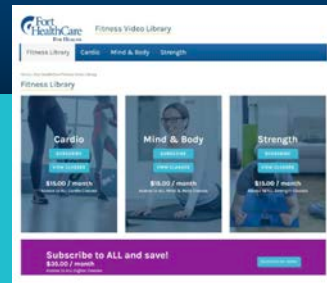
Fort HealthCare

Fitness Video Library

Fitness Library Cardio Mind & Body Strength

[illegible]

Fitness Library

Cardio

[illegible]

VIEW CLASSES

$15.00 / month

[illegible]

Mind & Body

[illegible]

VIEW CLASSES

$15.00 / month

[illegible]

Strength

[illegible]

VIEW CLASSES

$15.00 / month

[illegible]

Subscribe to ALL and save!

$35.00 / month

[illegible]

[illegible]